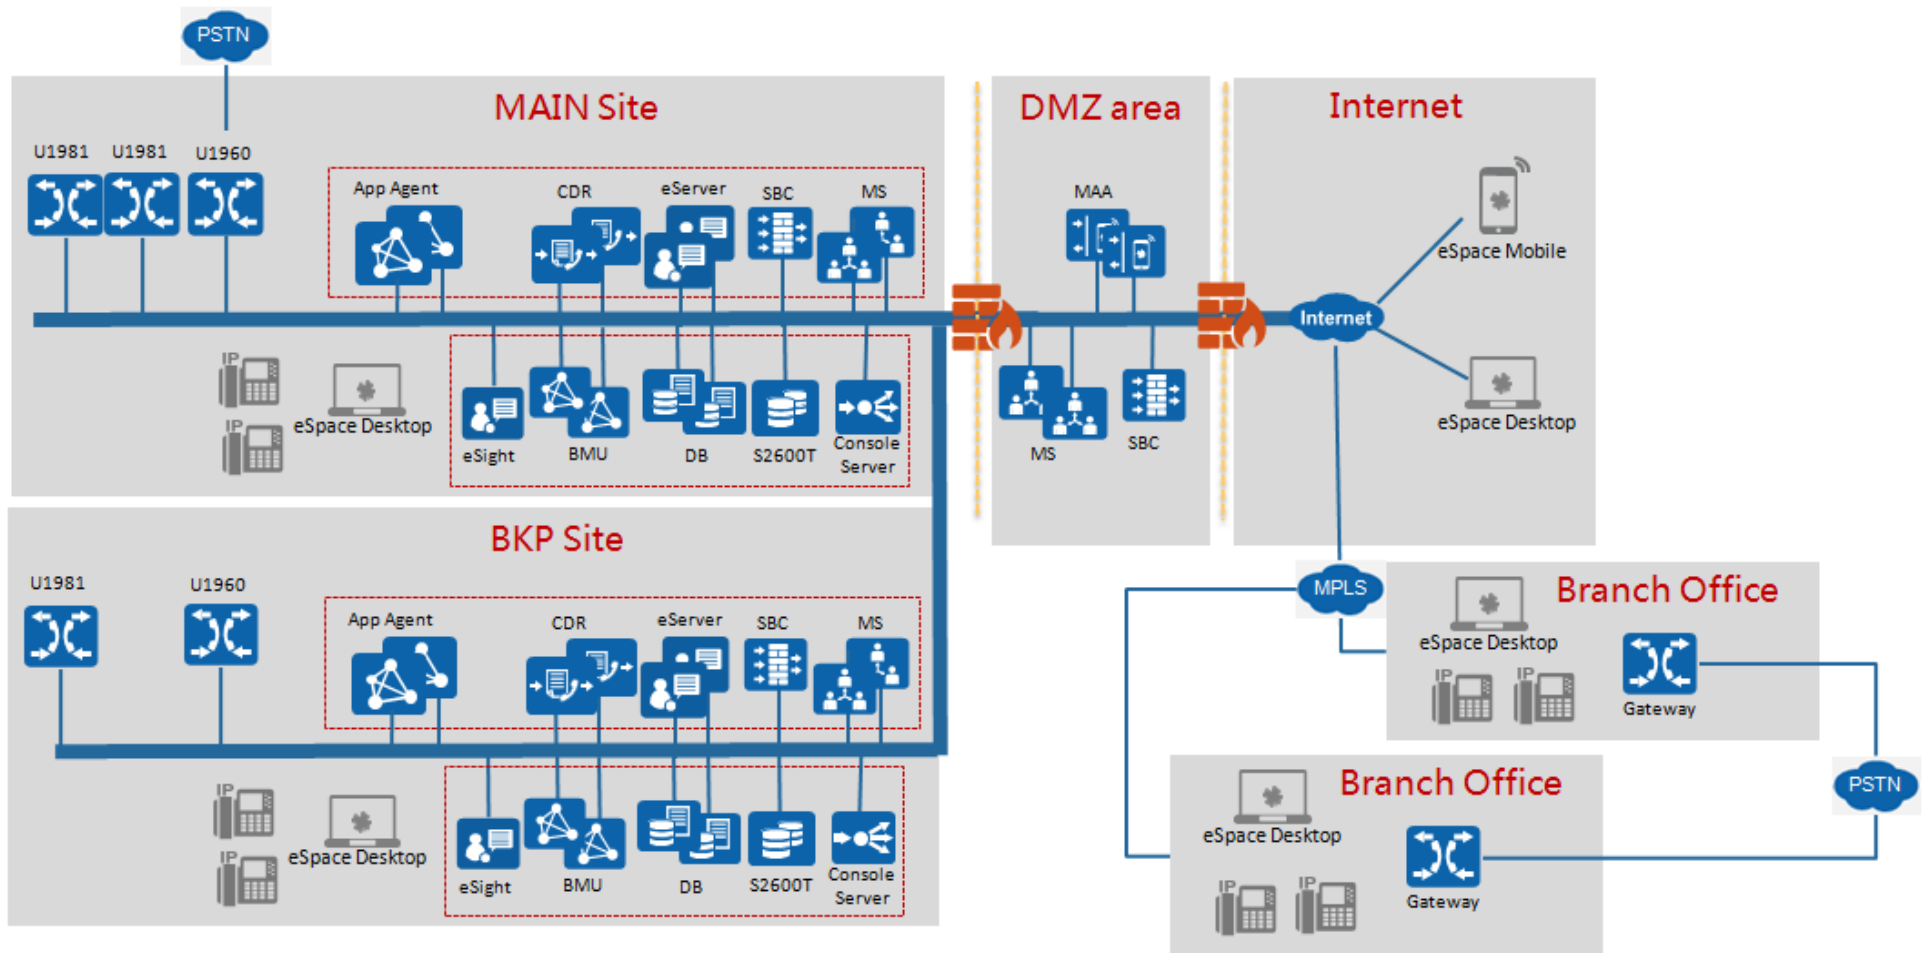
PSTN

MAIN Site

U1981 U1981 U1960

App Agent CDR eServer SBC MS

IP IP eSpace Desktop

eSight BMU DB S2600T Console Server

DMZ area

MAA

MS SBC

Internet

eSpace Mobile

Internet

eSpace Desktop

BKP Site

U1981 U1960

App Agent CDR eServer SBC MS

IP IP eSpace Desktop

eSight BMU DB S2600T Console Server

MPLS

Branch Office

eSpace Desktop

IP IP

Gateway

PSTN

Branch Office

eSpace Desktop

IP IP

Gateway